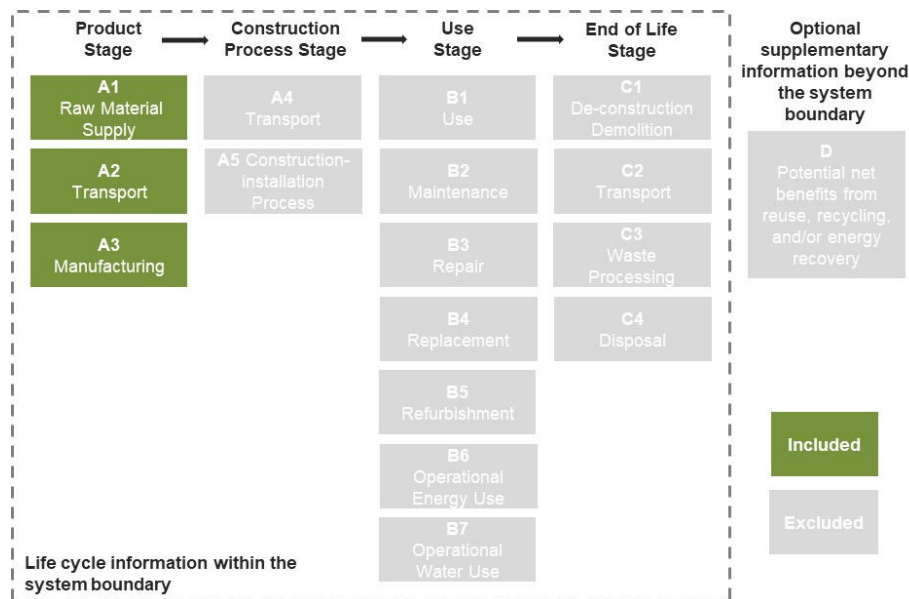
Product Stage

Construction Process Stage

Use Stage

End of Life Stage

Optional supplementary information beyond the system boundary

A1
Raw Material Supply

A2
Transport

A3
Manufacturing

A4
Transport

A5 Construction-installation Process

B1
Use

B2
Maintenance

B3
Repair

B4
Replacement

B5
Refurbishment

B6
Operational Energy Use

B7
Operational Water Use

C1
De-construction Demolition

C2
Transport

C3
Waste Processing

C4
Disposal

D
Potential net benefits from reuse, recycling, and/or energy recovery

Included

Excluded

Life cycle information within the system boundary